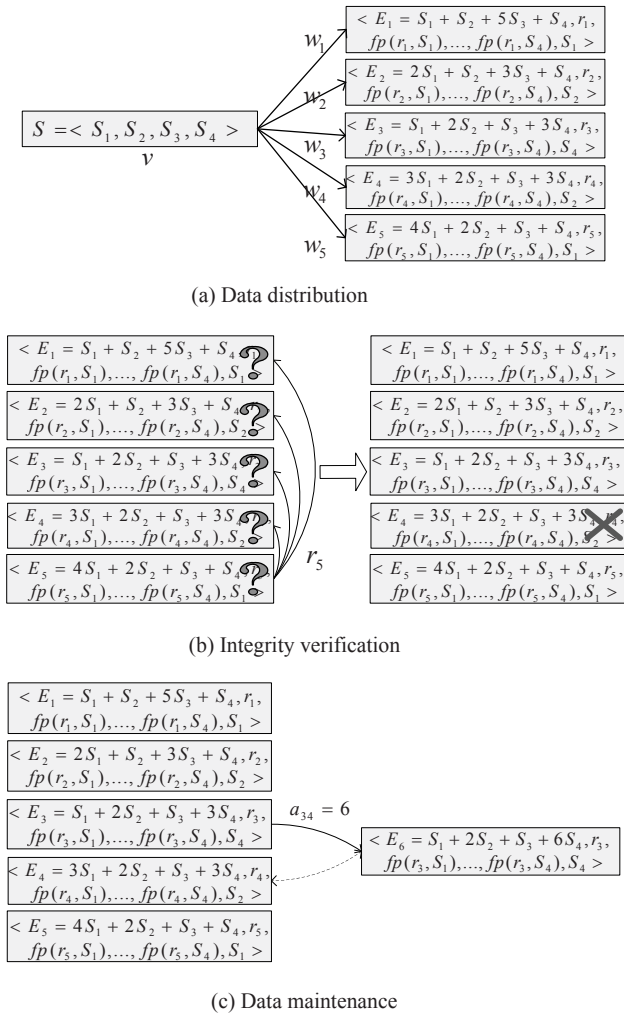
$S = < S_1, S_2, S_3, S_4 >$
$v$

$w_1$
$w_2$
$w_3$
$w_4$
$w_5$

$< E_1 = S_1 + S_2 + 5S_3 + S_4, r_1, fp(r_1, S_1), ..., fp(r_1, S_4), S_1 >$
$< E_2 = 2S_1 + S_2 + 3S_3 + S_4, r_2, fp(r_2, S_1), ..., fp(r_2, S_4), S_2 >$
$< E_3 = S_1 + 2S_2 + S_3 + 3S_4, r_3, fp(r_3, S_1), ..., fp(r_3, S_4), S_4 >$
$< E_4 = 3S_1 + 2S_2 + S_3 + 3S_4, r_4, fp(r_4, S_1), ..., fp(r_4, S_4), S_2 >$
$< E_5 = 4S_1 + 2S_2 + S_3 + S_4, r_5, fp(r_5, S_1), ..., fp(r_5, S_4), S_1 >$

(a) Data distribution

$< E_1 = S_1 + S_2 + 5S_3 + S_4$ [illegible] $fp(r_1, S_1), ..., fp(r_1, S_4), S_1$ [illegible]
$< E_2 = 2S_1 + S_2 + 3S_3 + S_4$ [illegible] $fp(r_2, S_1), ..., fp(r_2, S_4), S_2$ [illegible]
$< E_3 = S_1 + 2S_2 + S_3 + 3S_4$ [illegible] $fp(r_3, S_1), ..., fp(r_3, S_4), S_4$ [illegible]
$< E_4 = 3S_1 + 2S_2 + S_3 + 3S_4$ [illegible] $fp(r_4, S_1), ..., fp(r_4, S_4), S_2$ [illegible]
$< E_5 = 4S_1 + 2S_2 + S_3 + S_4$ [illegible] $fp(r_5, S_1), ..., fp(r_5, S_4), S_1$ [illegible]

$r_5$

$< E_1 = S_1 + S_2 + 5S_3 + S_4, r_1, fp(r_1, S_1), ..., fp(r_1, S_4), S_1 >$
$< E_2 = 2S_1 + S_2 + 3S_3 + S_4, r_2, fp(r_2, S_1), ..., fp(r_2, S_4), S_2 >$
$< E_3 = S_1 + 2S_2 + S_3 + 3S_4, r_3, fp(r_3, S_1), ..., fp(r_3, S_4), S_4 >$
$< E_4 = 3S_1 + 2S_2 + S_3 + 3S$ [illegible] $fp(r_4, S_1), ..., fp(r_4, S_4), S_2 >$
$< E_5 = 4S_1 + 2S_2 + S_3 + S_4, r_5, fp(r_5, S_1), ..., fp(r_5, S_4), S_1 >$

(b) Integrity verification

$< E_1 = S_1 + S_2 + 5S_3 + S_4, r_1, fp(r_1, S_1), ..., fp(r_1, S_4), S_1 >$
$< E_2 = 2S_1 + S_2 + 3S_3 + S_4, r_2, fp(r_2, S_1), ..., fp(r_2, S_4), S_2 >$
$< E_3 = S_1 + 2S_2 + S_3 + 3S_4, r_3, fp(r_3, S_1), ..., fp(r_3, S_4), S_4 >$
$< E_4 = 3S_1 + 2S_2 + S_3 + 3S_4, r_4, fp(r_4, S_1), ..., fp(r_4, S_4), S_2 >$
$< E_5 = 4S_1 + 2S_2 + S_3 + S_4, r_5, fp(r_5, S_1), ..., fp(r_5, S_4), S_1 >$

$a_{34} = 6$

$< E_6 = S_1 + 2S_2 + S_3 + 6S_4, r_3, fp(r_3, S_1), ..., fp(r_3, S_4), S_4 >$

(c) Data maintenance